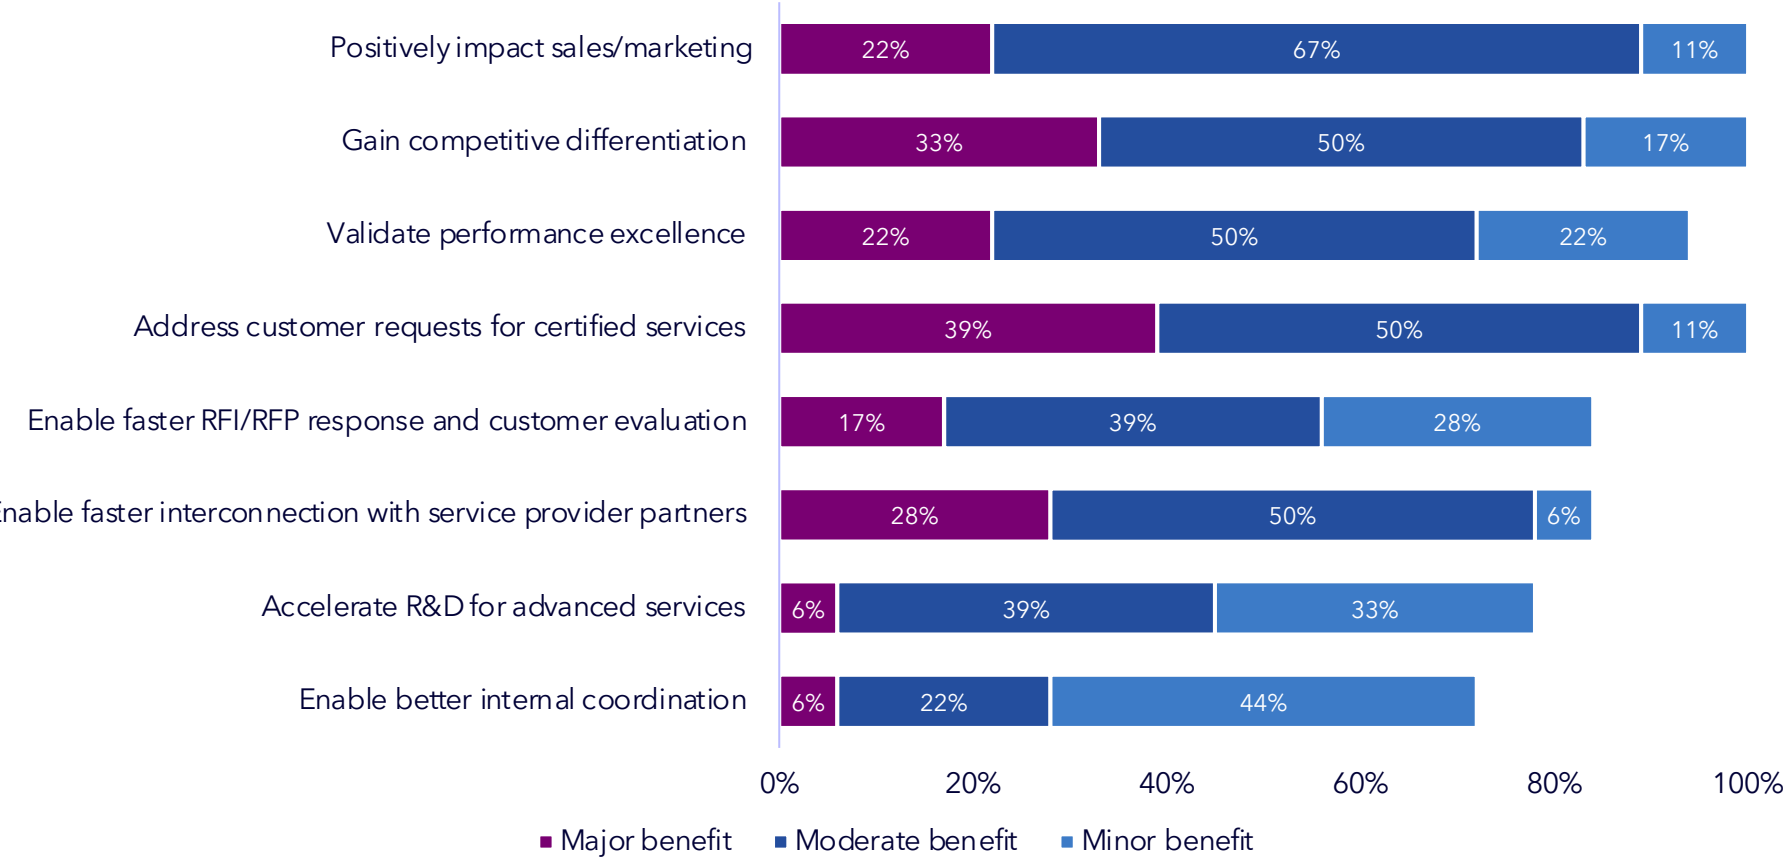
| | Major benefit | Moderate benefit | Minor benefit |
|---|---|---|---|
| Positively impact sales/marketing | 22% | 67% | 11% |
| Gain competitive differentiation | 33% | 50% | 17% |
| Validate performance excellence | 22% | 50% | 22% |
| Address customer requests for certified services | 39% | 50% | 11% |
| Enable faster RFI/RFP response and customer evaluation | 17% | 39% | 28% |
| nable faster interconnection with service provider partners | 28% | 50% | 6% |
| Accelerate R&D for advanced services | 6% | 39% | 33% |
| Enable better internal coordination | 6% | 22% | 44% |

0% 20% 40% 60% 80% 100%

Major benefit Moderate benefit Minor benefit